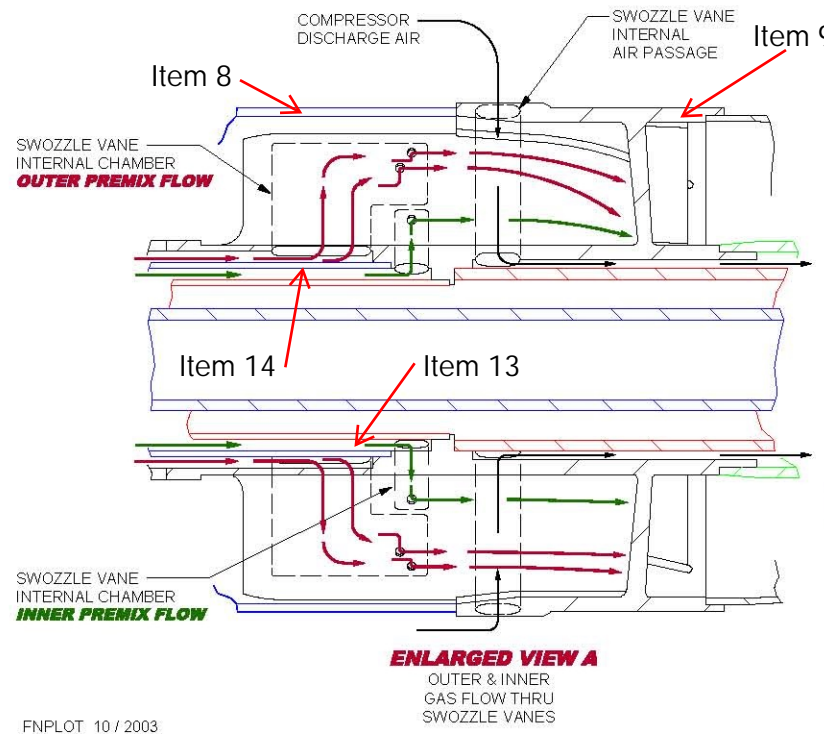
COMPRESSOR DISCHARGE AIR

SWOZZLE VANE INTERNAL AIR PASSAGE

Item 9

Item 8

SWOZZLE VANE INTERNAL CHAMBER
OUTER PREMIX FLOW

Item 14

Item 13

SWOZZLE VANE INTERNAL CHAMBER
INNER PREMIX FLOW

ENLARGED VIEW A
OUTER & INNER GAS FLOW THRU SWOZZLE VANES

FNPLOT 10 / 2003